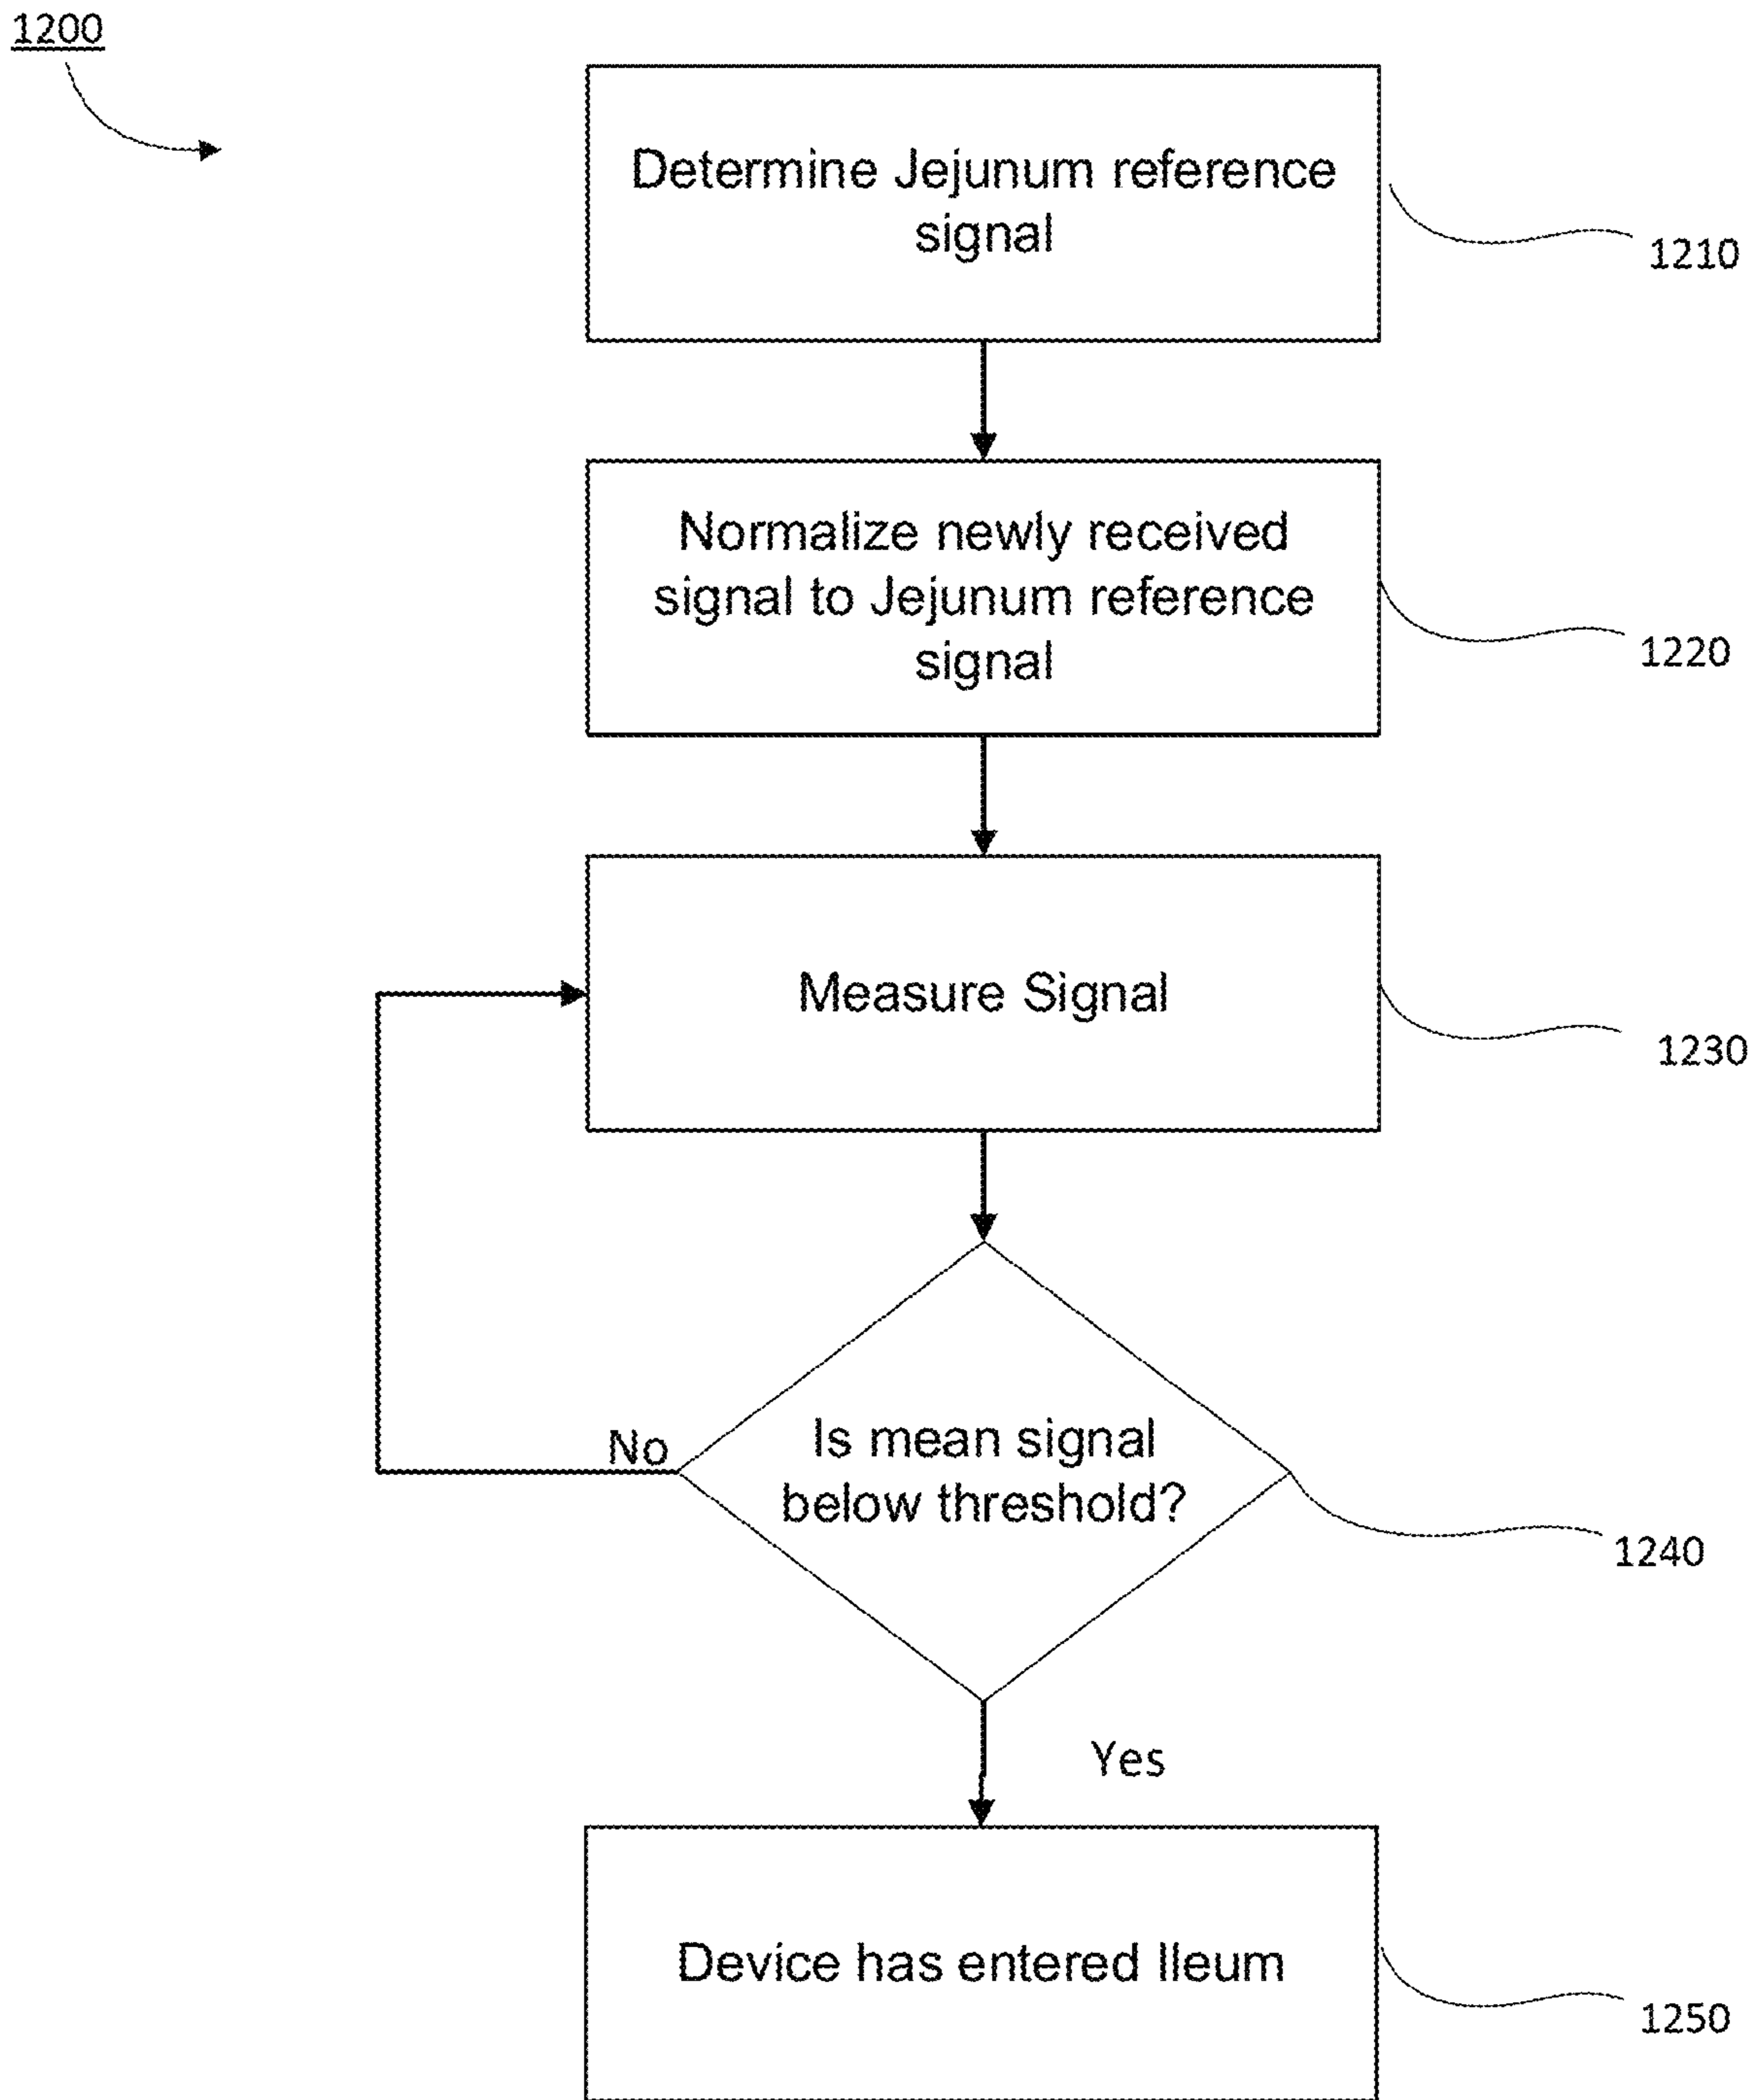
1200

Determine Jejunum reference signal

1210

Normalize newly received signal to Jejunum reference signal

1220

Measure Signal

1230

Is mean signal below threshold?

No

1240

Yes

Device has entered Ileum

1250